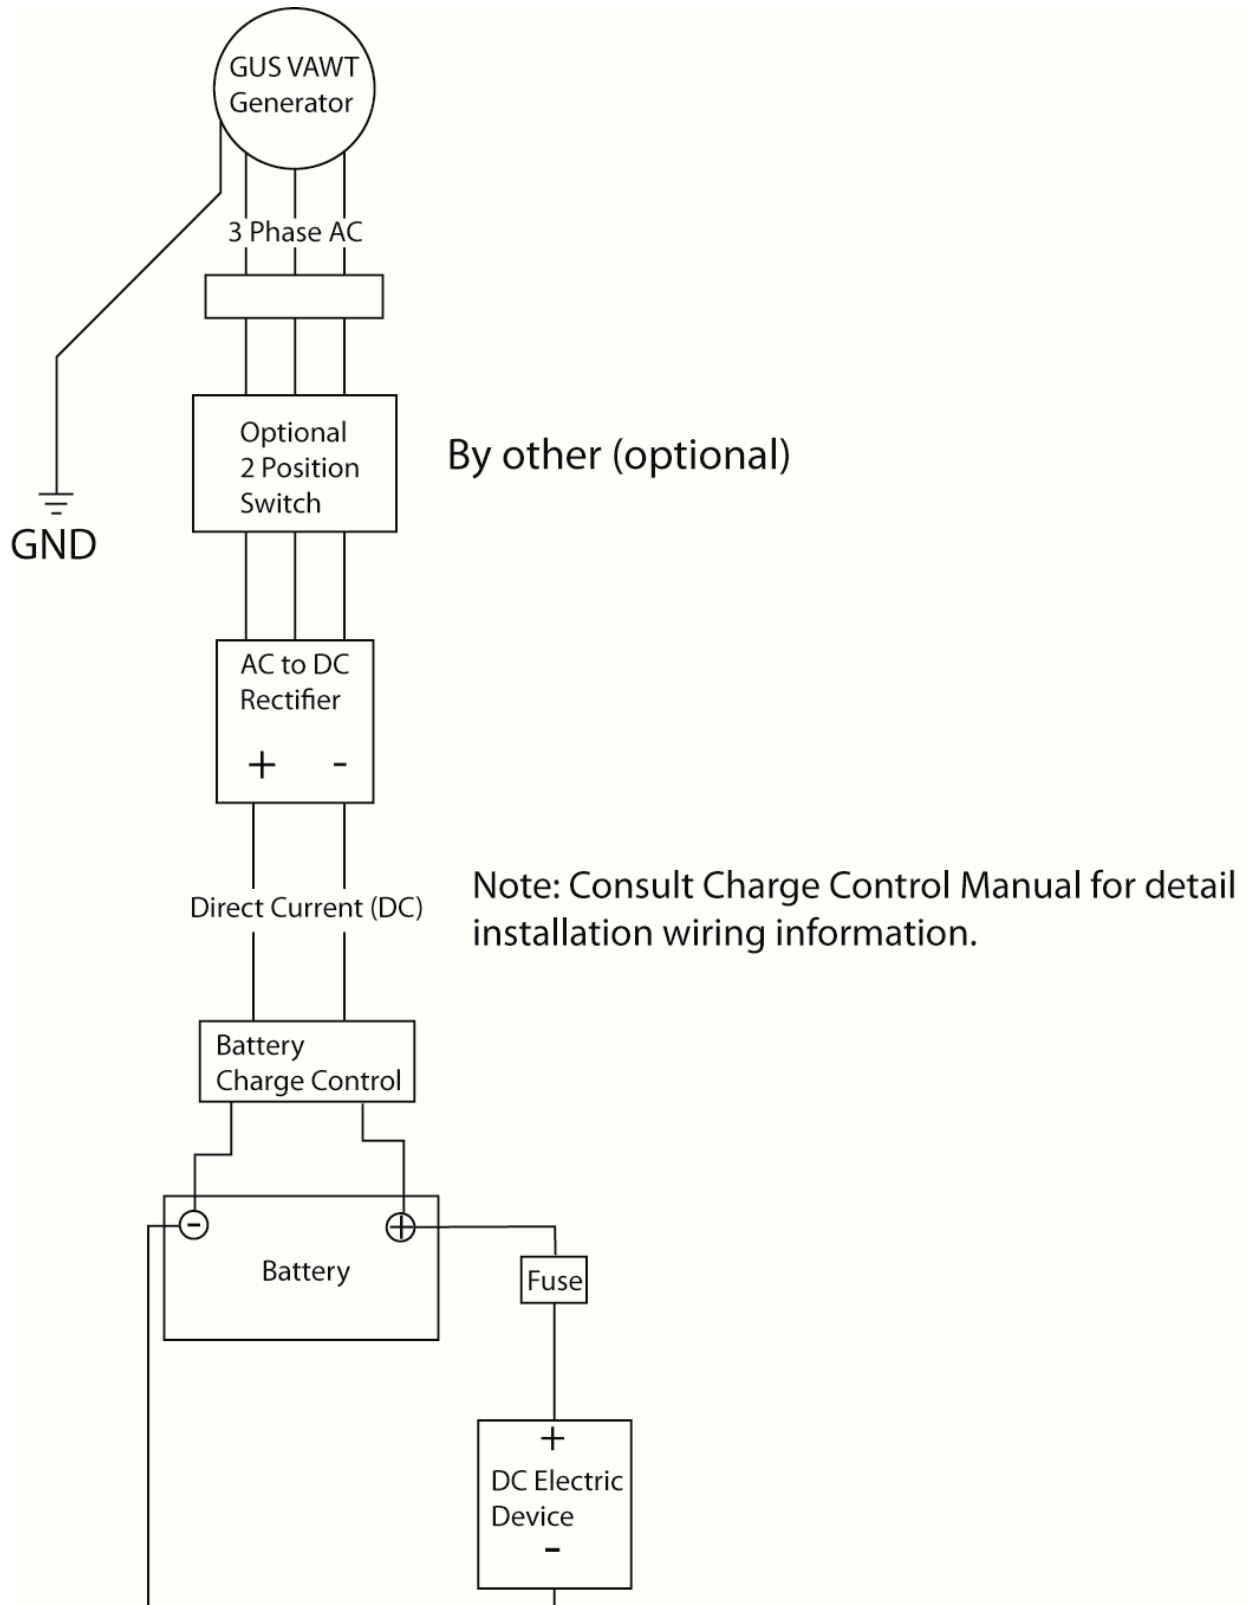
GUS VAWT Generator

3 Phase AC

Optional 2 Position Switch

By other (optional)

GND

AC to DC Rectifier

+ -

Direct Current (DC)

Note: Consult Charge Control Manual for detail installation wiring information.

Battery Charge Control

Battery

Fuse

+

DC Electric Device

-